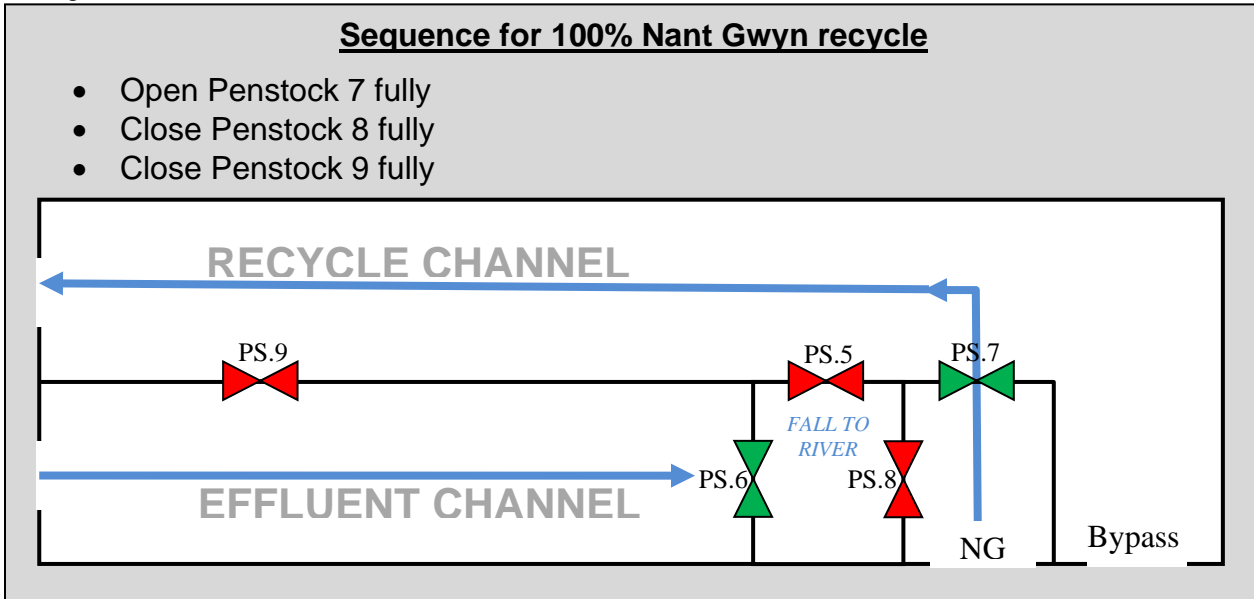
Sequence for 100% Nant Gwyn recycle

- Open Penstock 7 fully
- Close Penstock 8 fully
- Close Penstock 9 fully

RECYCLE CHANNEL

PS.9

PS.5

PS.7

FALL TO RIVER

PS.6

PS.8

EFFLUENT CHANNEL

NG

Bypass